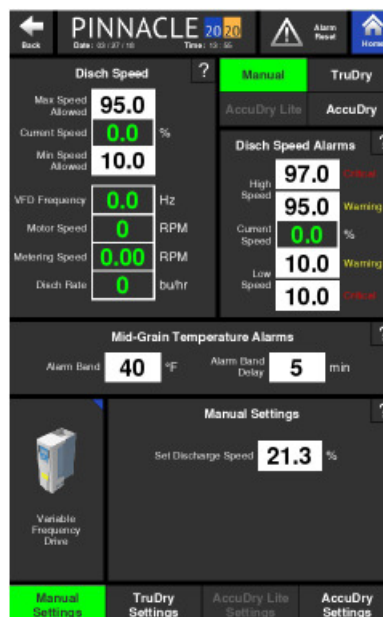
Back
PINNACLE 20 20
Date: 03/27/18
Time: 13:56
Alarm Reset
Home

Disch Speed
?
Max Speed Allowed 95.0
Current Speed 0.0 %
Min Speed Allowed 10.0
VFD Frequency 0.0 Hz
Motor Speed 0 RPM
Metering Speed 0.00 RPM
Disch Rate 0 bu/hr

Manual
TruDry
AccuDry Lite
AccuDry

Disch Speed Alarms
?
High Speed
97.0 Critical
95.0 Warning
Current Speed 0.0 %
Low Speed
10.0 Warning
10.0 Critical

Mid-Grain Temperature Alarms
?
Alarm Band 40 °F
Alarm Band Delay 5 min

Variable Frequency Drive

Manual Settings
?
Set Discharge Speed 21.3 %

Manual Settings
TruDry Settings
AccuDry Lite Settings
AccuDry Settings